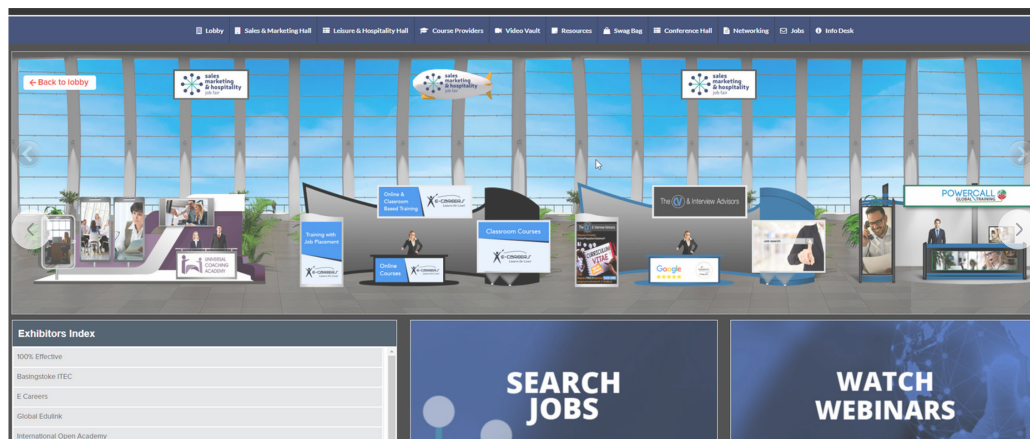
Lobby Sales & Marketing Hall Leisure & Hospitality Hall Course Providers Video Vault Resources Swag Bag Conference Hall Networking Jobs Info Desk

← Back to lobby

sales marketing & hospitality job fair

sales marketing & hospitality job fair

sales marketing & hospitality job fair

UNIVERSAL COACHING ACADEMY

Training with Job Placement

E-CAREERS

Online & Classroom Based Training

E-CAREERS

Online Courses

E-CAREERS

Classroom Courses

E-CAREERS

CURRICULUM VITAE

The CV & Interview Advisors

Google

POWERCALL GLOBAL TRAINING

Exhibitors Index

100% Effective

Basingstoke ITEC

E Careers

Global Edulink

International Open Academy

SEARCH JOBS

WATCH WEBINARS